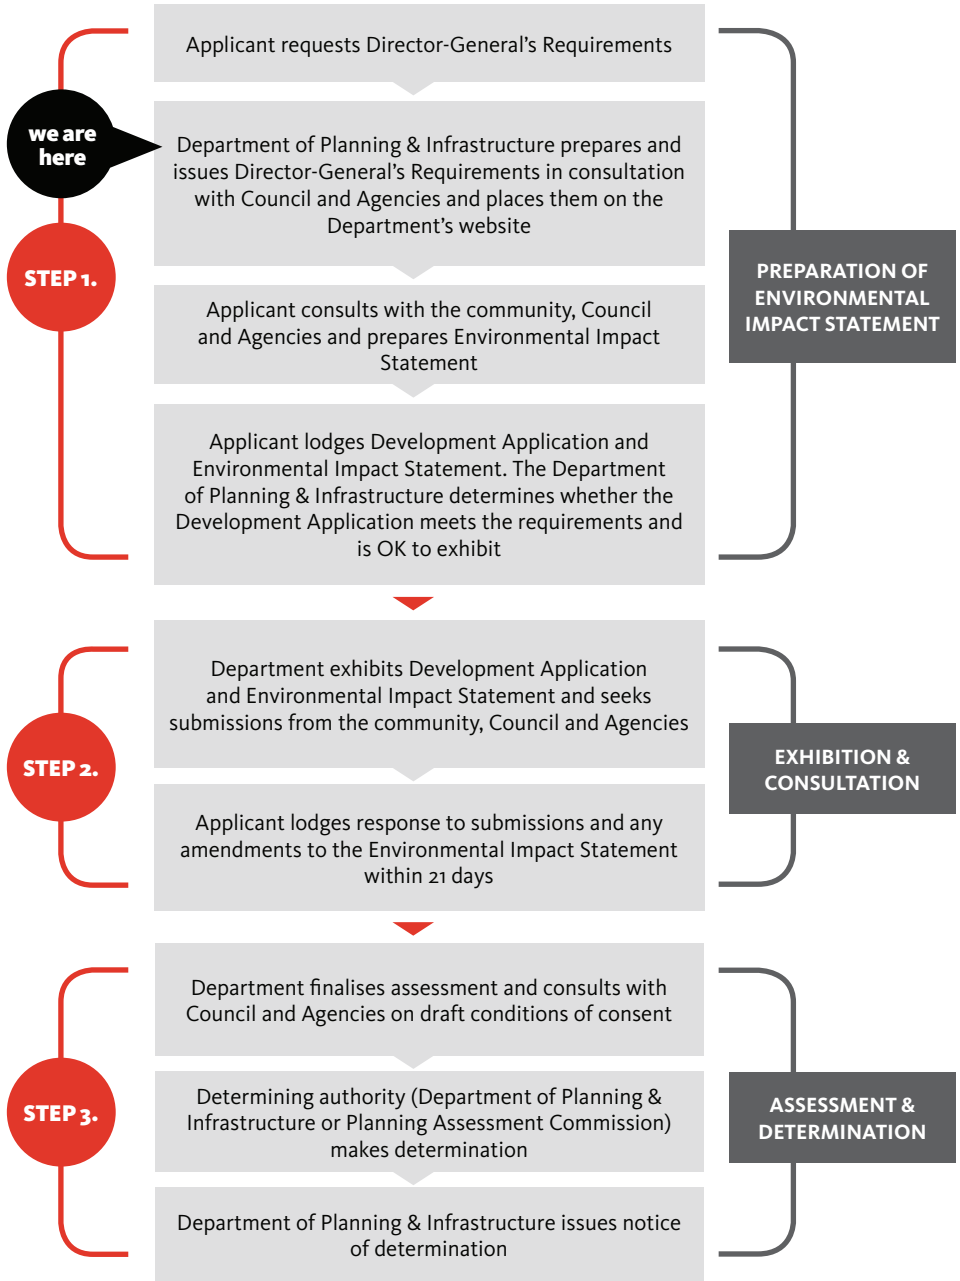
we are here

STEP 1.

Applicant requests Director-General's Requirements

Department of Planning & Infrastructure prepares and issues Director-General's Requirements in consultation with Council and Agencies and places them on the Department's website

Applicant consults with the community, Council and Agencies and prepares Environmental Impact Statement

Applicant lodges Development Application and Environmental Impact Statement. The Department of Planning & Infrastructure determines whether the Development Application meets the requirements and is OK to exhibit

PREPARATION OF ENVIRONMENTAL IMPACT STATEMENT

STEP 2.

Department exhibits Development Application and Environmental Impact Statement and seeks submissions from the community, Council and Agencies

Applicant lodges response to submissions and any amendments to the Environmental Impact Statement within 21 days

EXHIBITION & CONSULTATION

STEP 3.

Department finalises assessment and consults with Council and Agencies on draft conditions of consent

Determining authority (Department of Planning & Infrastructure or Planning Assessment Commission) makes determination

Department of Planning & Infrastructure issues notice of determination

ASSESSMENT & DETERMINATION